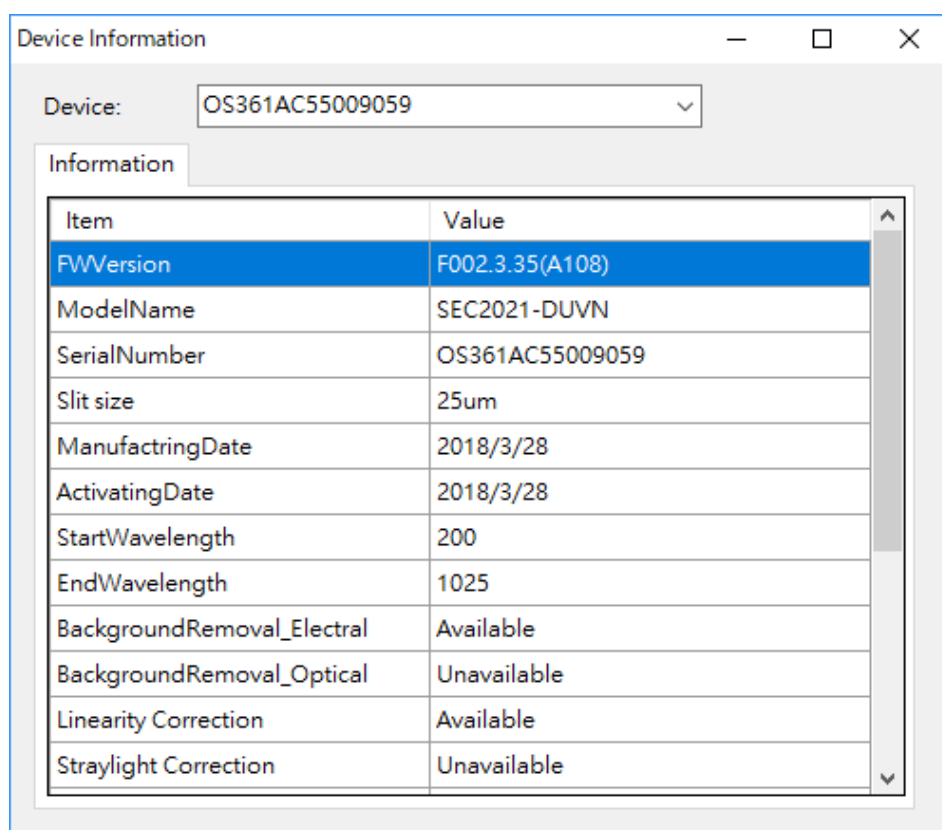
Device Information

Device: OS361AC55009059

Information

| Item | Value |
|---|---|
| FWVersion | F002.3.35(A108) |
| ModelName | SEC2021-DUVN |
| SerialNumber | OS361AC55009059 |
| Slit size | 25um |
| ManufactringDate | 2018/3/28 |
| ActivatingDate | 2018/3/28 |
| StartWavelength | 200 |
| EndWavelength | 1025 |
| BackgroundRemoval_Electral | Available |
| BackgroundRemoval_Optical | Unavailable |
| Linearity Correction | Available |
| Straylight Correction | Unavailable |